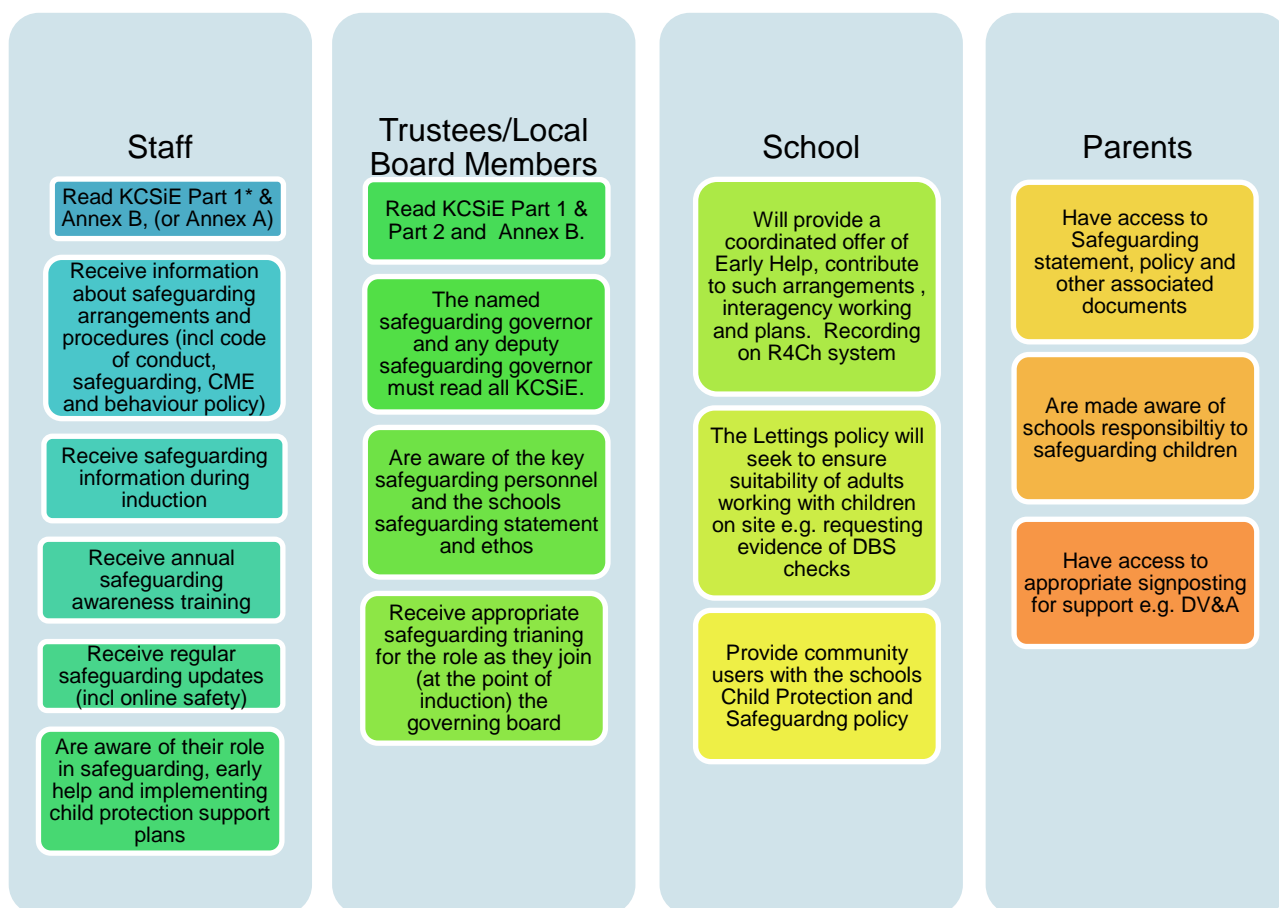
Staff

Read KCSiE Part 1* & Annex B, (or Annex A)

Receive information about safeguarding arrangements and procedures (incl code of conduct, safeguarding, CME and behaviour policy)

Receive safeguarding information during induction

Receive annual safeguarding awareness training

Receive regular safeguarding updates (incl online safety)

Are aware of their role in safeguarding, early help and implementing child protection support plans

Trustees/Local Board Members

Read KCSiE Part 1 & Part 2 and Annex B.

The named safeguarding governor and any deputy safeguarding governor must read all KCSiE.

Are aware of the key safeguarding personnel and the schools safeguarding statement and ethos

Receive appropriate safeguarding trianing for the role as they join (at the point of induction) the governing board

School

Will provide a coordinated offer of Early Help, contribute to such arrangements , interagency working and plans. Recording on R4Ch system

The Lettings policy will seek to ensure suitability of adults working with children on site e.g. requesting evidence of DBS checks

Provide community users with the schools Child Protection and Safeguardng policy

Parents

Have access to Safeguarding statement, policy and other associated documents

Are made aware of schools responsibiltiy to safeguarding children

Have access to appropriate signposting for support e.g. DV&A